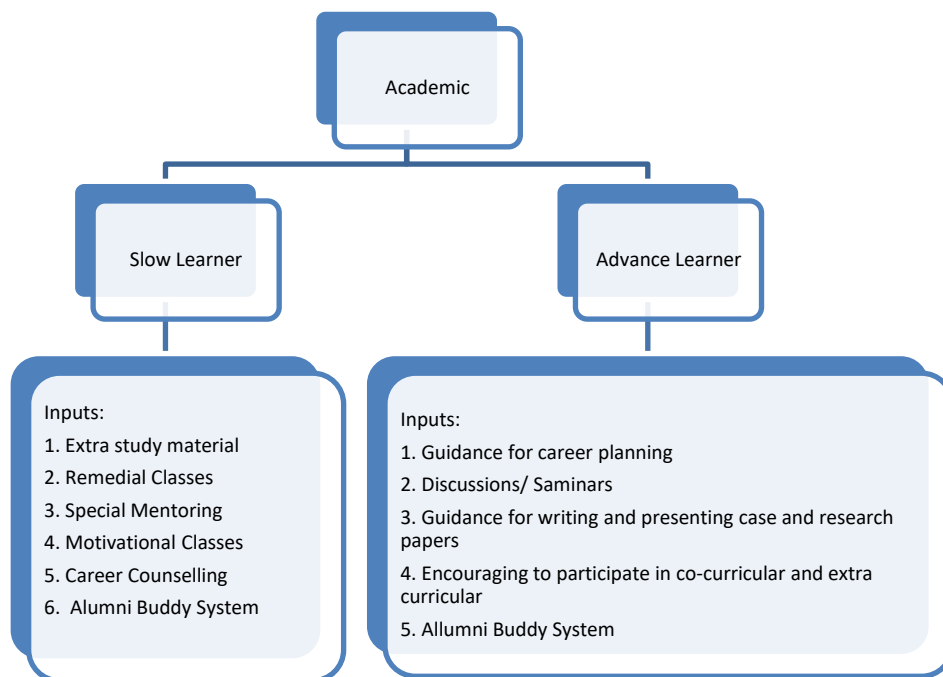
Academic

Slow Learner

Advance Learner

Inputs:
1. Extra study material
2. Remedial Classes
3. Special Mentoring
4. Motivational Classes
5. Career Counselling
6. Alumni Buddy System

Inputs:
1. Guidance for career planning
2. Discussions/ Saminars
3. Guidance for writing and presenting case and research papers
4. Encouraging to participate in co-curricular and extra curricular
5. Allumni Buddy System